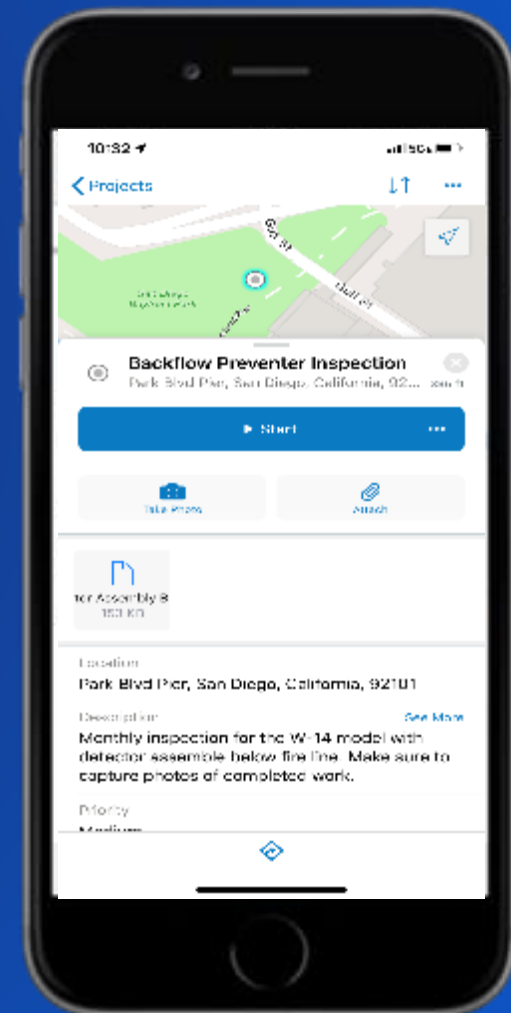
10:32

Projects

Backflow Preventer Inspection

Park Blvd Pier, San Diego, California, 92...

Start

Take Photo

Attach

tor Assembly B
153 KB

Location

Park Blvd Pier, San Diego, California, 92101

Description

See More

Monthly inspection for the W-14 model with detector assemble below fire line. Make sure to capture photos of completed work.

Priority

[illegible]